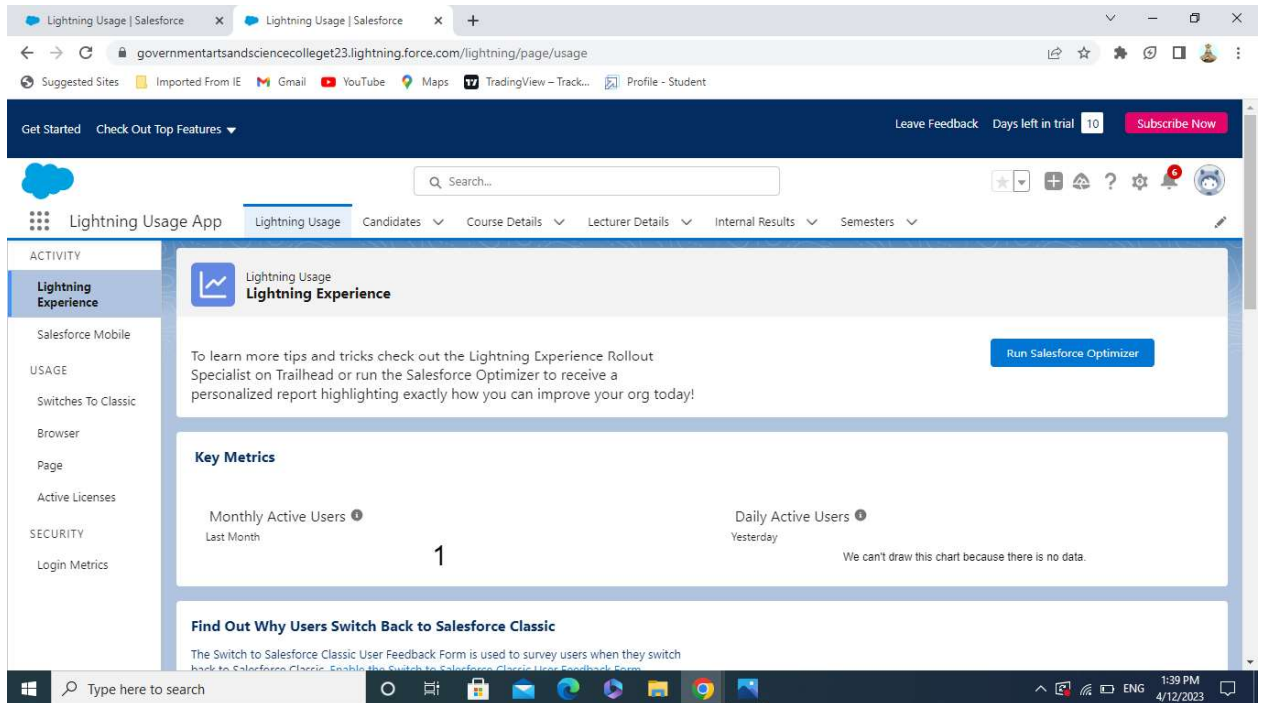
Lightning Usage | Salesforce × Lightning Usage | Salesforce × +

governmentartsandsciencecolleget23.lightning.force.com/lightning/page/usage

Suggested Sites Imported From IE Gmail YouTube Maps TradingView – Track... Profile - Student

Get Started Check Out Top Features

Leave Feedback Days left in trial 10 Subscribe Now

Search...

6

Lightning Usage App Lightning Usage Candidates Course Details Lecturer Details Internal Results Semesters

ACTIVITY

Lightning Experience

Salesforce Mobile

USAGE

Switches To Classic

Browser

Page

Active Licenses

SECURITY

Login Metrics

Lightning Usage
Lightning Experience

To learn more tips and tricks check out the Lightning Experience Rollout Specialist on Trailhead or run the Salesforce Optimizer to receive a personalized report highlighting exactly how you can improve your org today!

Run Salesforce Optimizer

Key Metrics

Monthly Active Users
Last Month
1

Daily Active Users
Yesterday
We can't draw this chart because there is no data.

Find Out Why Users Switch Back to Salesforce Classic

The Switch to Salesforce Classic User Feedback Form is used to survey users when they switch back to Salesforce Classic. Enable the Switch to Salesforce Classic User Feedback Form.

Type here to search

ENG 1:39 PM 4/12/2023